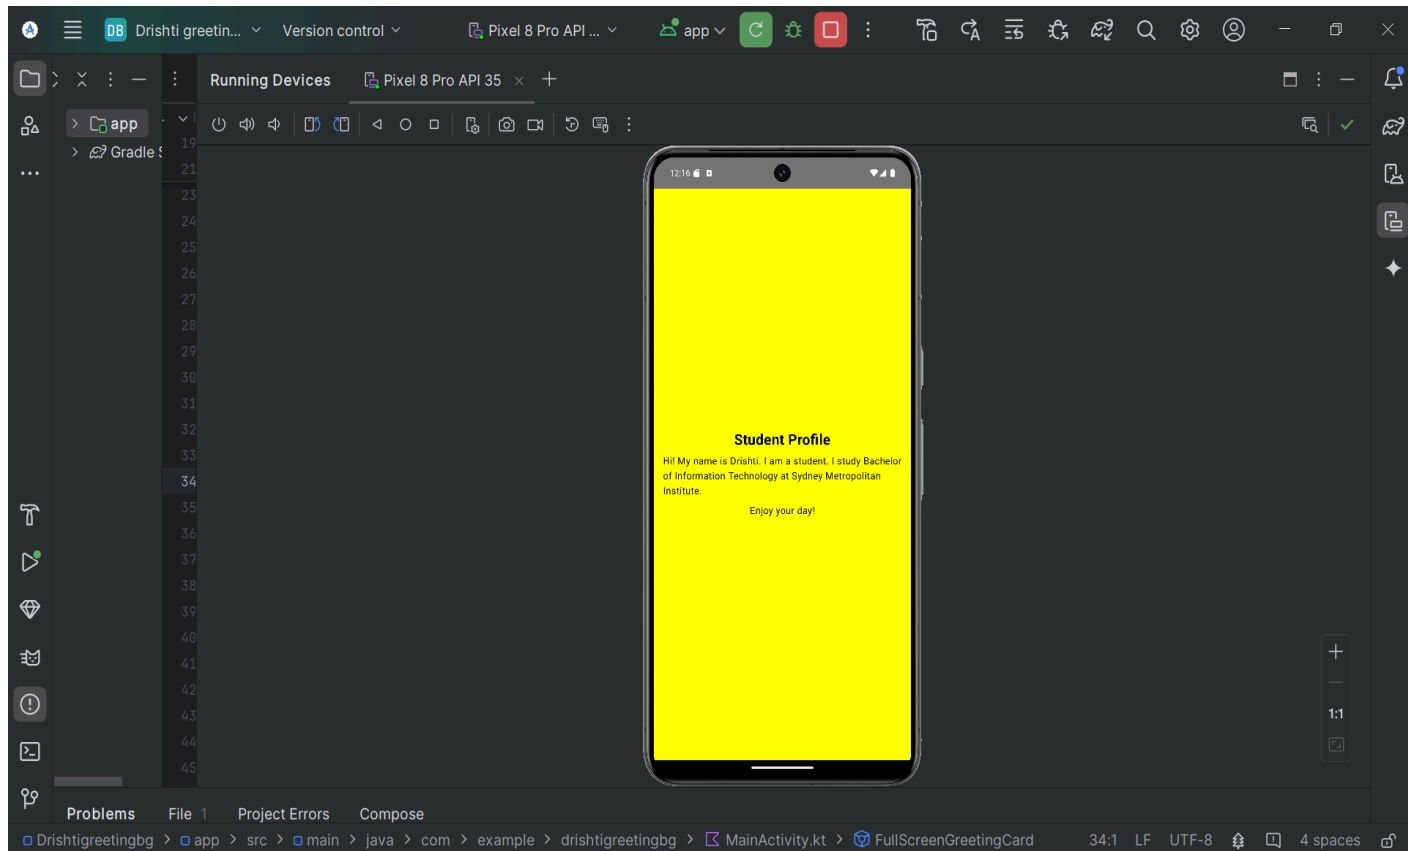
DB Drishti greetin... Version control Pixel 8 Pro API ... app

Running Devices Pixel 8 Pro API 35 +

app
Gradle S

19
21
23
24
25
26
27
28
29
30
31
32
33
34
35
36
37
38
39
40
41
42
43
44
45

12:16

Student Profile

Hi! My name is Drishti. I am a student. I study Bachelor of Information Technology at Sydney Metropolitan Institute.

Enjoy your day!

1:1

Problems File 1 Project Errors Compose

Drishtigreetingbg > app > src > main > java > com > example > drishtigreetingbg > MainActivity.kt > FullScreenGreetingCard 34:1 LF UTF-8 4 spaces